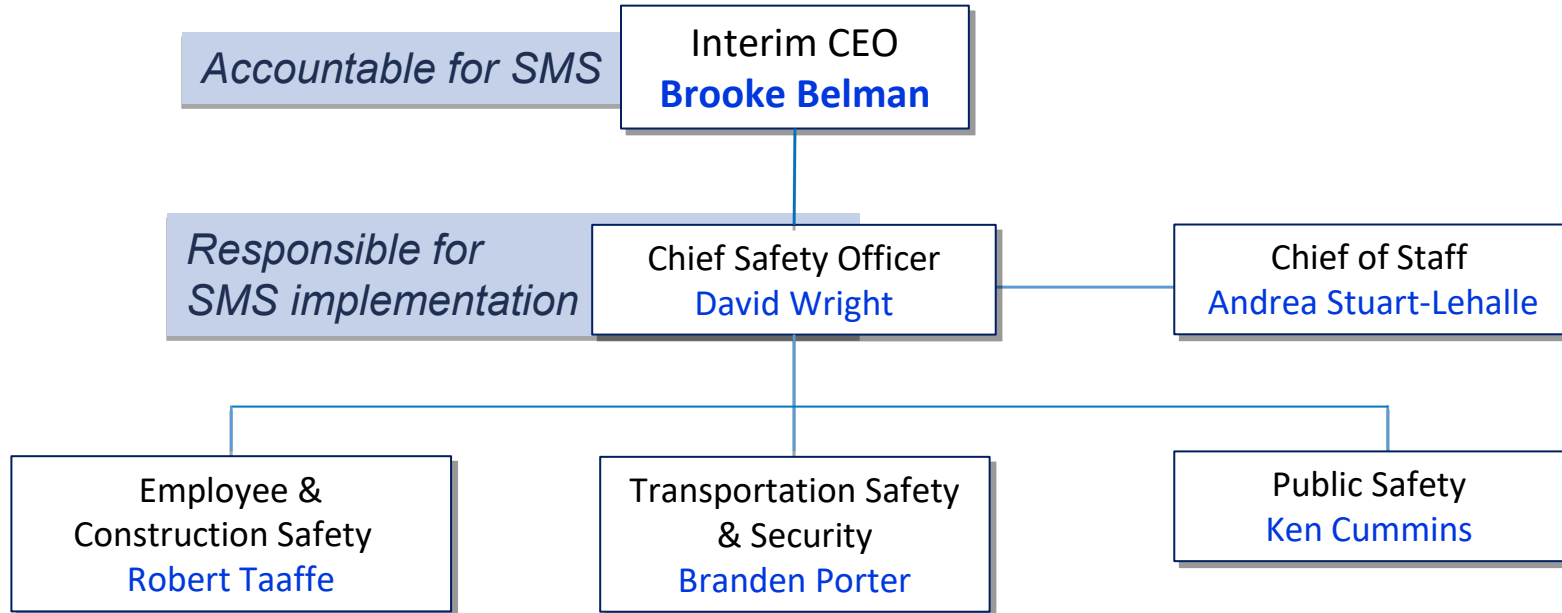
Accountable for SMS

Interim CEO
Brooke Belman

Responsible for SMS implementation

Chief Safety Officer
David Wright

Chief of Staff
Andrea Stuart-Lehalle

Employee & Construction Safety
Robert Taaffe

Transportation Safety & Security
Branden Porter

Public Safety
Ken Cummins